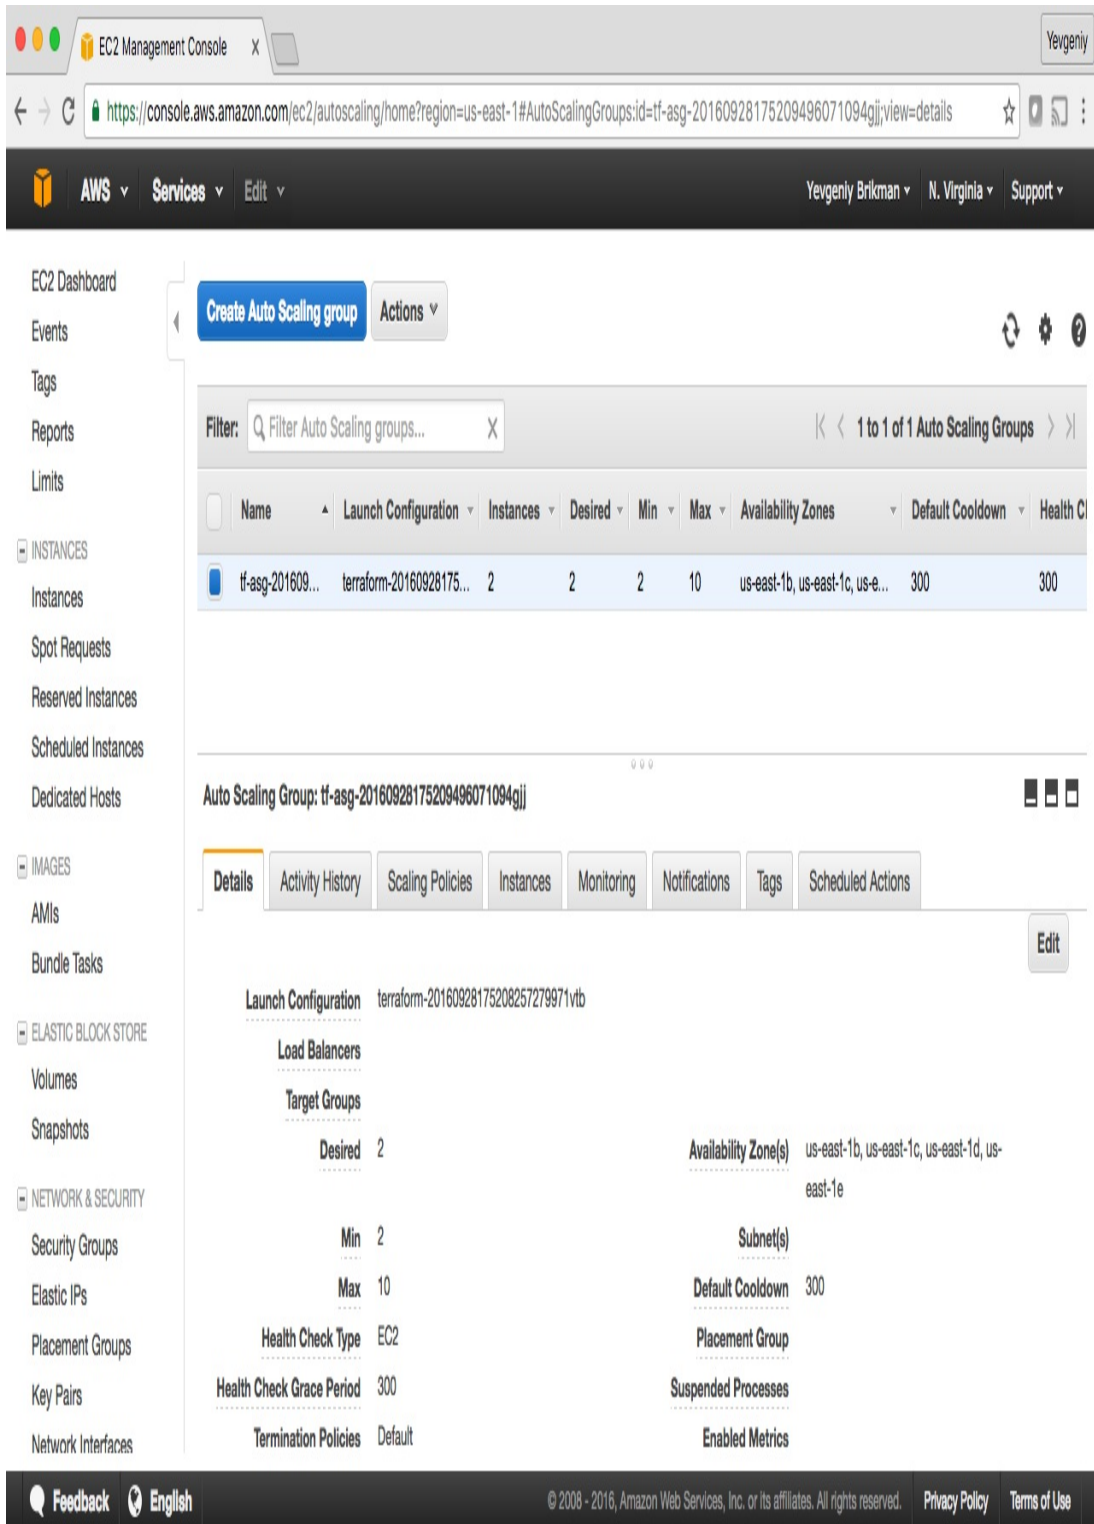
EC2 Management Console X

Yevgeniy

https://console.aws.amazon.com/ec2/autoscaling/home?region=us-east-1#AutoScalingGroups:id=tf-asg-20160928175209496071094gjj;view=details

AWS Services Edit

Yevgeniy Brikman N. Virginia Support

EC2 Dashboard
Events
Tags
Reports
Limits

INSTANCES
Instances
Spot Requests
Reserved Instances
Scheduled Instances
Dedicated Hosts

IMAGES
AMIs
Bundle Tasks

ELASTIC BLOCK STORE
Volumes
Snapshots

NETWORK & SECURITY
Security Groups
Elastic IPs
Placement Groups
Key Pairs
Network Interfaces

Create Auto Scaling group Actions

Filter: Filter Auto Scaling groups... X

1 to 1 of 1 Auto Scaling Groups

| Name | Launch Configuration | Instances | Desired | Min | Max | Availability Zones | Default Cooldown | Health Cl |
|---|---|---|---|---|---|---|---|---|
| tf-asg-201609... | terraform-20160928175... | 2 | 2 | 2 | 10 | us-east-1b, us-east-1c, us-e... | 300 | 300 |

Auto Scaling Group: tf-asg-20160928175209496071094gjj

Details Activity History Scaling Policies Instances Monitoring Notifications Tags Scheduled Actions

Edit

Launch Configuration terraform-20160928175208257279971vtb
Load Balancers
Target Groups
Desired 2
Availability Zone(s) us-east-1b, us-east-1c, us-east-1d, us-east-1e
Min 2
Subnet(s)
Max 10
Default Cooldown 300
Health Check Type EC2
Placement Group
Health Check Grace Period 300
Suspended Processes
Termination Policies Default
Enabled Metrics

Feedback English © 2008 - 2016, Amazon Web Services, Inc. or its affiliates. All rights reserved. Privacy Policy Terms of Use